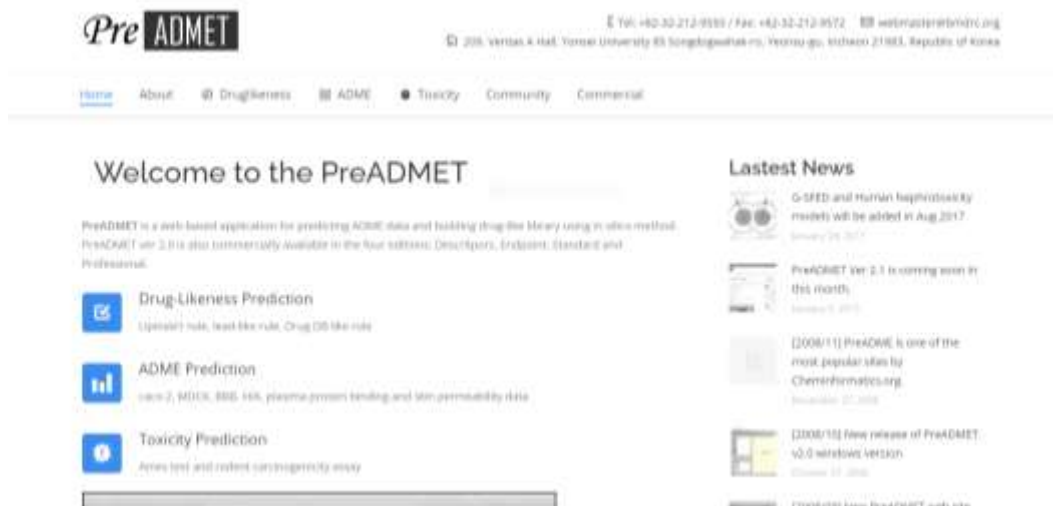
Pre ADMET

Tel: +82-32-212-9595 / Fax: +82-32-212-9572 webmaster@bmdrc.org
209, Veritas A Hall, Yonsei University 85 Songdogwahak-ro, Yeonsu-gu, Incheon 21983, Republic of Korea

Home About Druglikeness ADME Toxicity Community Commercial

Welcome to the PreADMET

PreADMET is a web-based application for predicting ADME data and building drug-like library using in silico method. PreADMET ver 2.0 is also commercially available in the four editions: Descriptors, Endpoint, Standard and Professional.

Drug-Likeness Prediction
Lipinski's rule, lead-like rule, Drug DB-like rule

ADME Prediction
caco-2, MDCK, BBB, HIA, plasma protein binding and skin permeability data

Toxicity Prediction
Ames test and rodent carcinogenicity assay

Lastest News

G-SFED and Human hepatotoxicity models will be added in Aug 2017
January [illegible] 2017

PreADMET Ver 2.1 is coming soon in this month.
January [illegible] 2015

[2008/11] PreADME is one of the most popular sites by Cheminformatics.org
November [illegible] 2008

[2008/10] New release of PreADMET v2.0 windows version
October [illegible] 2008

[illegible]